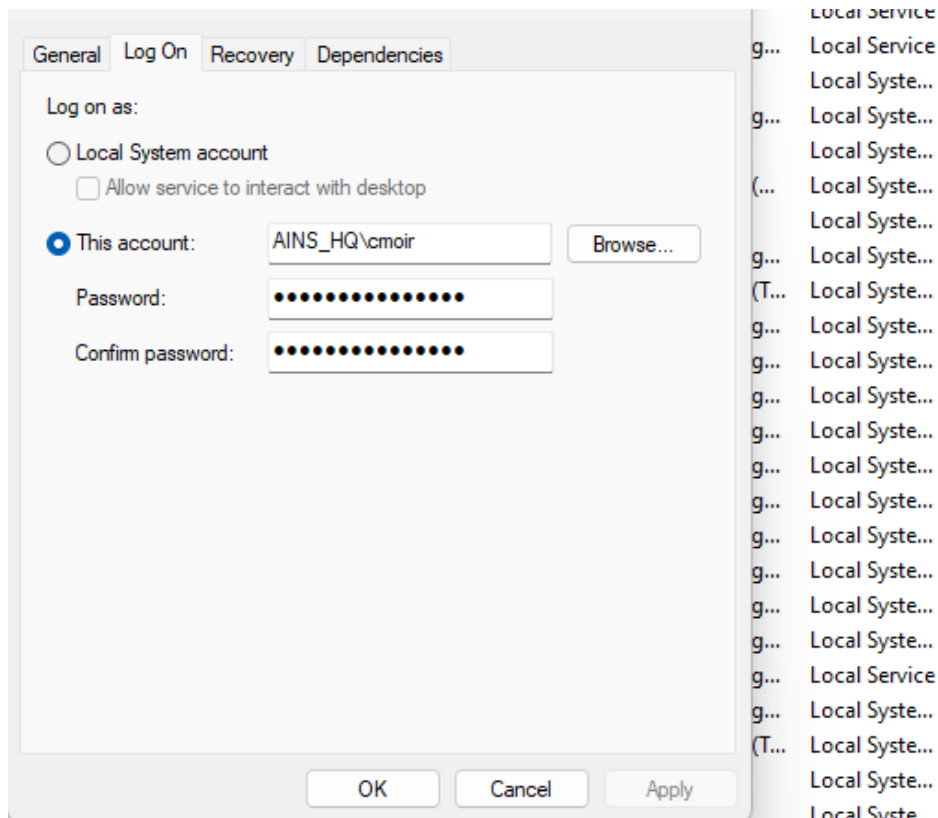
General | Log On | Recovery | Dependencies

Log on as:

Local System account

Allow service to interact with desktop

This account: AINS_HQ\cmoir Browse...

Password: ••••••••••••••••

Confirm password: ••••••••••••••••

OK Cancel Apply

Local Service
g... Local Service
Local Syste...
g... Local Syste...
Local Syste...
(... Local Syste...
Local Syste...
g... Local Syste...
(T... Local Syste...
g... Local Syste...
g... Local Syste...
g... Local Syste...
g... Local Syste...
g... Local Syste...
g... Local Syste...
g... Local Syste...
g... Local Syste...
g... Local Syste...
g... Local Syste...
g... Local Service
g... Local Syste...
(T... Local Syste...
Local Syste...
Local Syste...